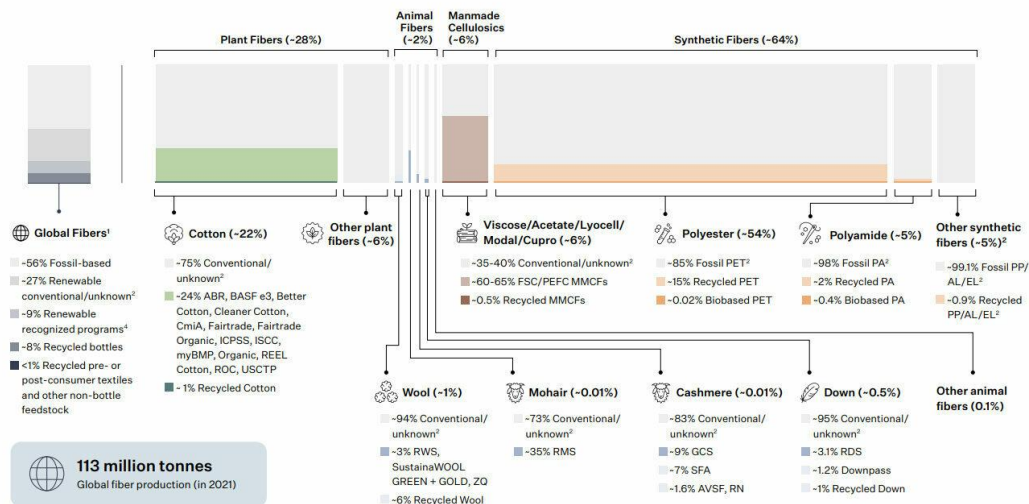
Plant Fibers (~28%)

Animal Fibers (~2%)

Manmade Cellulosics (~6%)

Synthetic Fibers (~64%)

Global Fibers¹

~56% Fossil-based
~27% Renewable conventional/unknown²
~9% Renewable recognized programs⁴
~8% Recycled bottles
<1% Recycled pre- or post-consumer textiles and other non-bottle feedstock

Cotton (~22%)

~75% Conventional/ unknown²
~24% ABR, BASF e3, Better Cotton, Cleaner Cotton, CmiA, Fairtrade, Fairtrade Organic, ICPSS, ISCC, myBMP, Organic, REEL Cotton, ROC, USCTP
~ 1% Recycled Cotton

Other plant fibers (~6%)

Viscose/Acetate/Lyocell/ Modal/Cupro (~6%)

~35-40% Conventional/unknown²
~60-65% FSC/PEFC MMCFs
~0.5% Recycled MMCFs

Polyester (~54%)

~85% Fossil PET²
~15% Recycled PET
~0.02% Biobased PET

Polyamide (~5%)

~98% Fossil PA²
~2% Recycled PA
~0.4% Biobased PA

Other synthetic fibers (~5%)²

~99.1% Fossil PP/ AL/EL²
~0.9% Recycled PP/AL/EL²

Wool (~1%)

~94% Conventional/ unknown²
~3% RWS, SustainaWOOL GREEN + GOLD, ZQ
~6% Recycled Wool

Mohair (~0.01%)

~73% Conventional/ unknown²
~35% RMS

Cashmere (~0.01%)

~83% Conventional/ unknown²
~9% GCS
~7% SFA
~1.6% AVSF, RN

Down (~0.5%)

~95% Conventional/ unknown²
~3.1% RDS
~1.2% Downpass
~1% Recycled Down

Other animal fibers (0.1%)

113 million tonnes
Global fiber production (in 2021)